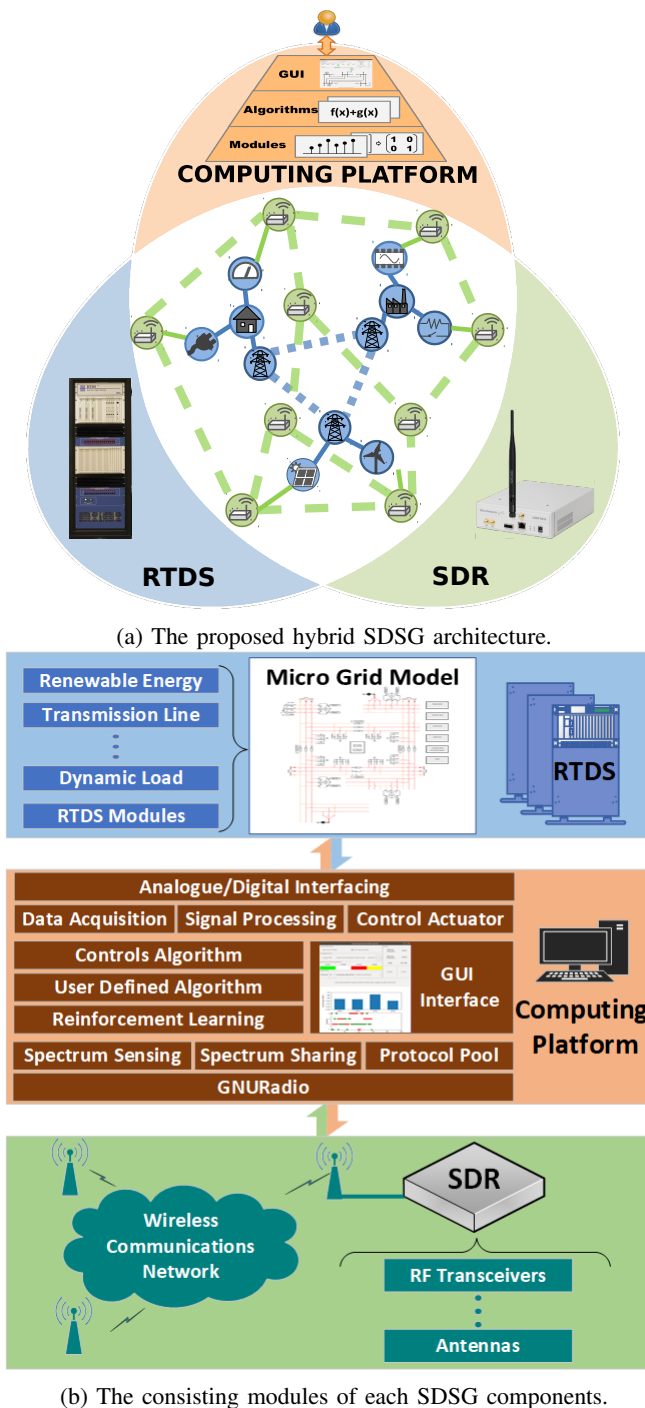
GUI

Algorithms $f(x)+g(x)$

Modules $\begin{pmatrix} 1 & 0 \\ 0 & 1 \end{pmatrix}$

COMPUTING PLATFORM

RTDS

SDR

(a) The proposed hybrid SDSG architecture.

Renewable Energy

Transmission Line

Dynamic Load

RTDS Modules

Micro Grid Model

RTDS

Analogue/Digital Interfacing

Data Acquisition

Signal Processing

Control Actuator

Controls Algorithm

User Defined Algorithm

Reinforcement Learning

GUI Interface

Computing Platform

Spectrum Sensing

Spectrum Sharing

Protocol Pool

GNURadio

Wireless Communications Network

SDR

RF Transceivers

Antennas

(b) The consisting modules of each SDSG components.